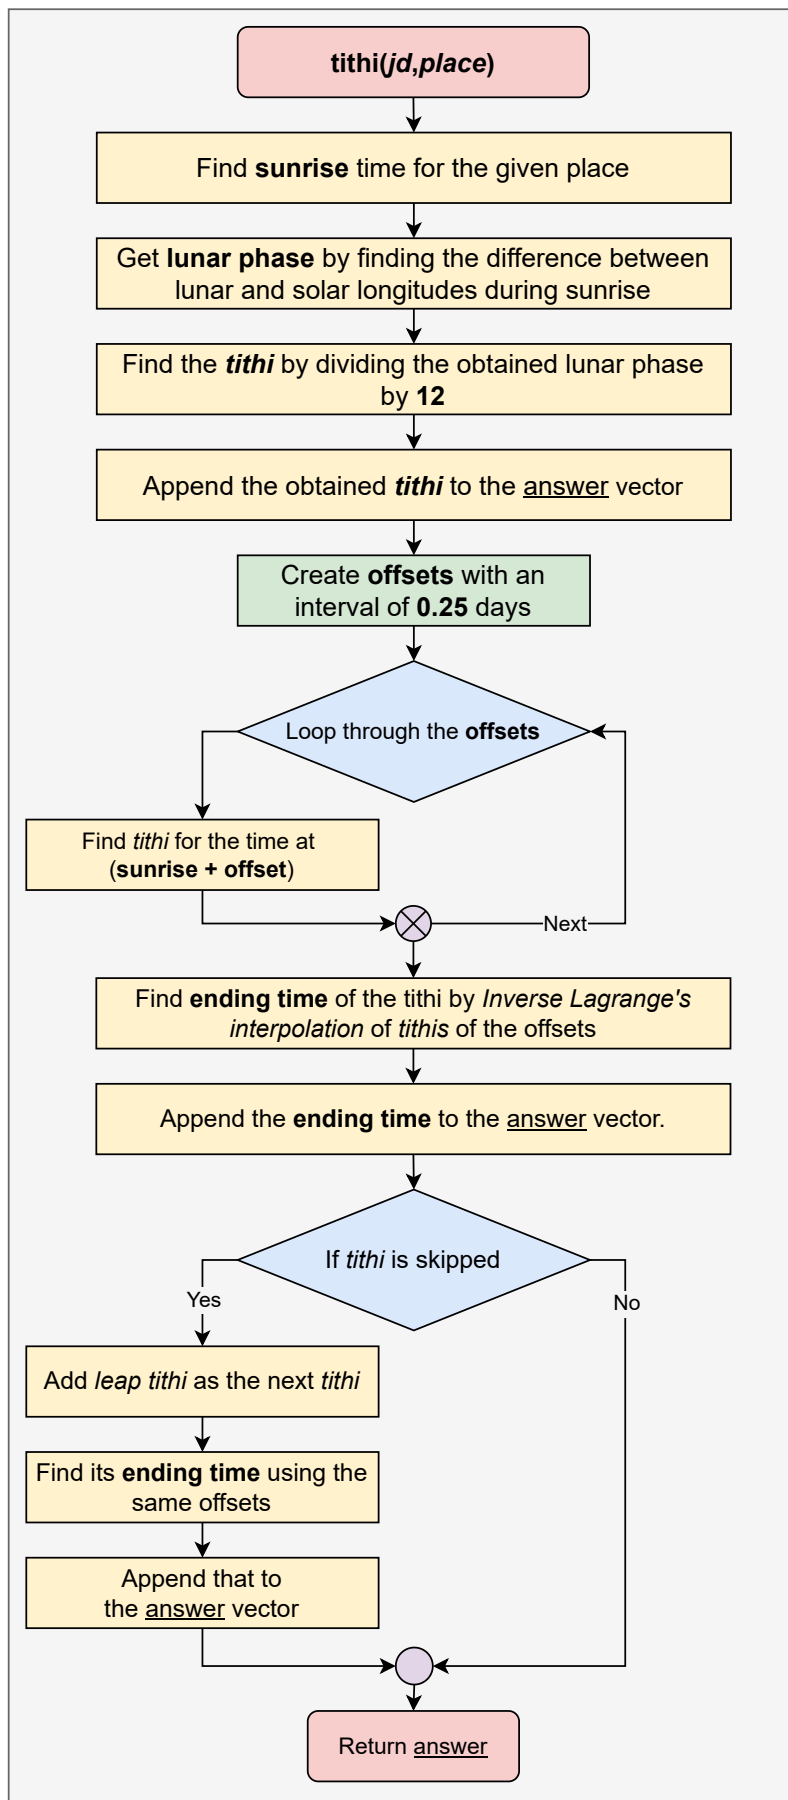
tithi(jd,place)

Find sunrise time for the given place

Get lunar phase by finding the difference between lunar and solar longitudes during sunrise

Find the tithi by dividing the obtained lunar phase by 12

Append the obtained tithi to the answer vector

Create offsets with an interval of 0.25 days

Loop through the offsets

Find tithi for the time at (sunrise + offset)

Next

Find ending time of the tithi by Inverse Lagrange's interpolation of tithis of the offsets

Append the ending time to the answer vector.

If tithi is skipped

Yes

No

Add leap tithi as the next tithi

Find its ending time using the same offsets

Append that to the answer vector

Return answer